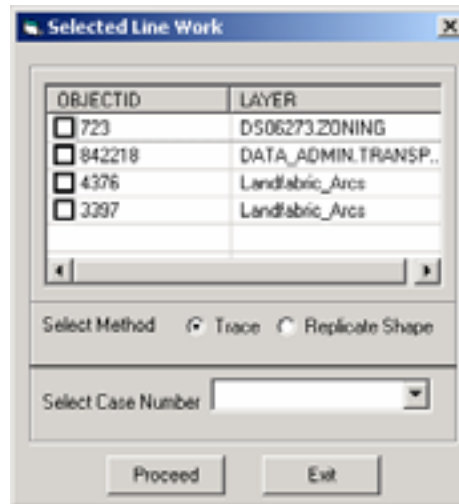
Selected Line Work

| OBJECTID | LAYER |
|---|---|
| 723 | DS06273.ZONING |
| 842218 | DATA_ADMIN.TRANSP... |
| 4376 | Landfabric_Arcs |
| 3397 | Landfabric_Arcs |

Select Method  Trace  Replicate Shape

Select Case Number

Proceed  Exit